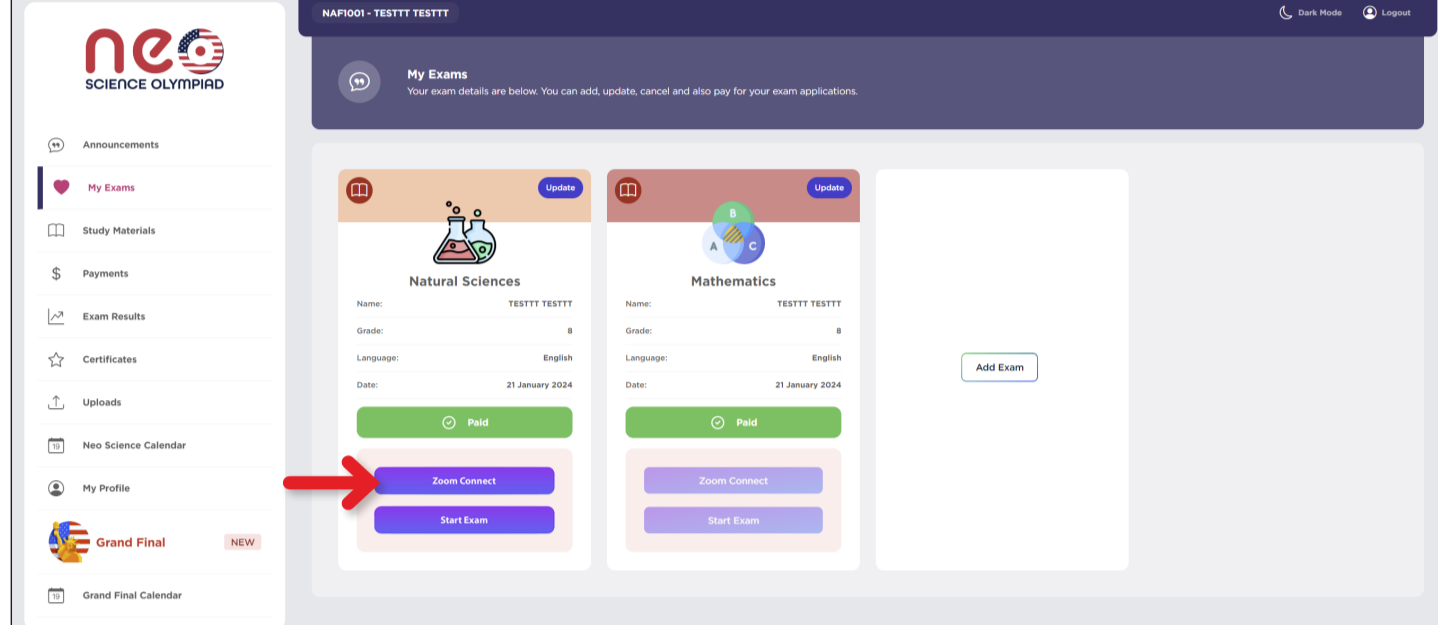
neo
SCIENCE OLYMPIAD

Announcements
My Exams
Study Materials
Payments
Exam Results
Certificates
Uploads
19 Neo Science Calendar
My Profile
Grand Final NEW
19 Grand Final Calendar

NAF1001 - TESTTT TESTTT
Dark Mode
Logout

My Exams
Your exam details are below. You can add, update, cancel and also pay for your exam applications.

Update
Natural Sciences
Name: TESTTT TESTTT
Grade: 8
Language: English
Date: 21 January 2024
Paid
Zoom Connect
Start Exam

Update
B
A C
Mathematics
Name: TESTTT TESTTT
Grade: 8
Language: English
Date: 21 January 2024
Paid
Zoom Connect
Start Exam

Add Exam